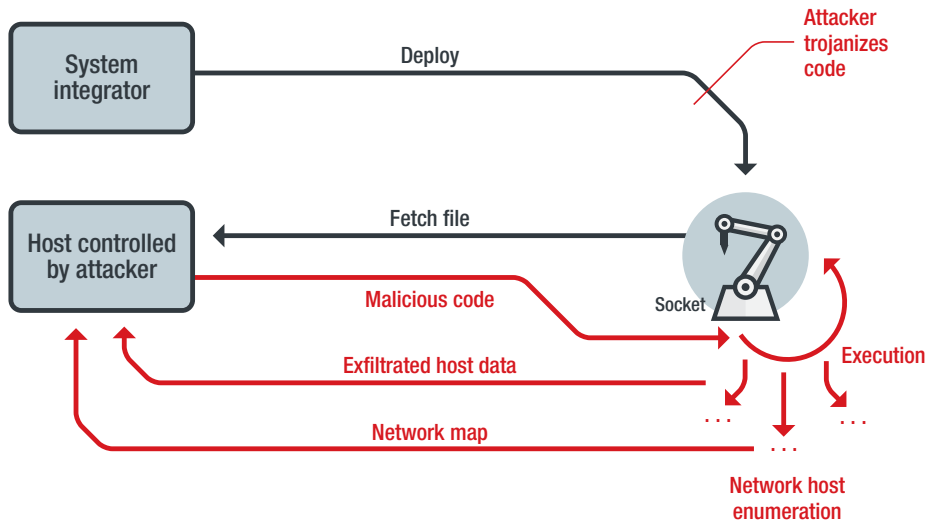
System integrator

Deploy

Attacker trojanizes code

Host controlled by attacker

Fetch file

Malicious code

Socket

Execution

Exfiltrated host data

...

...

Network map

...

Network host enumeration